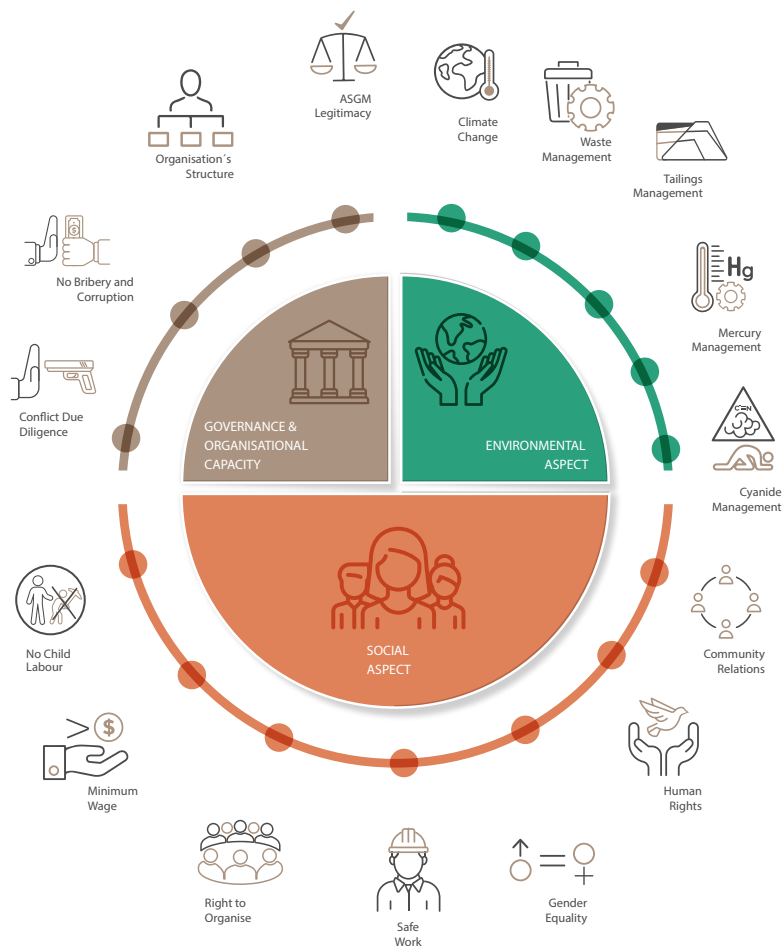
ASGM Legitimacy

Climate Change

Waste Management

Tailings Management

Organisation´s Structure

No Bribery and Corruption

Conflict Due Diligence

GOVERNANCE & ORGANISATIONAL CAPACITY

ENVIRONMENTAL ASPECT

Hg

Mercury Management

C≡N

Cyanide Management

SOCIAL ASPECT

No Child Labour

Community Relations

$

Minimum Wage

Human Rights

Right to Organise

Safe Work

Gender Equality